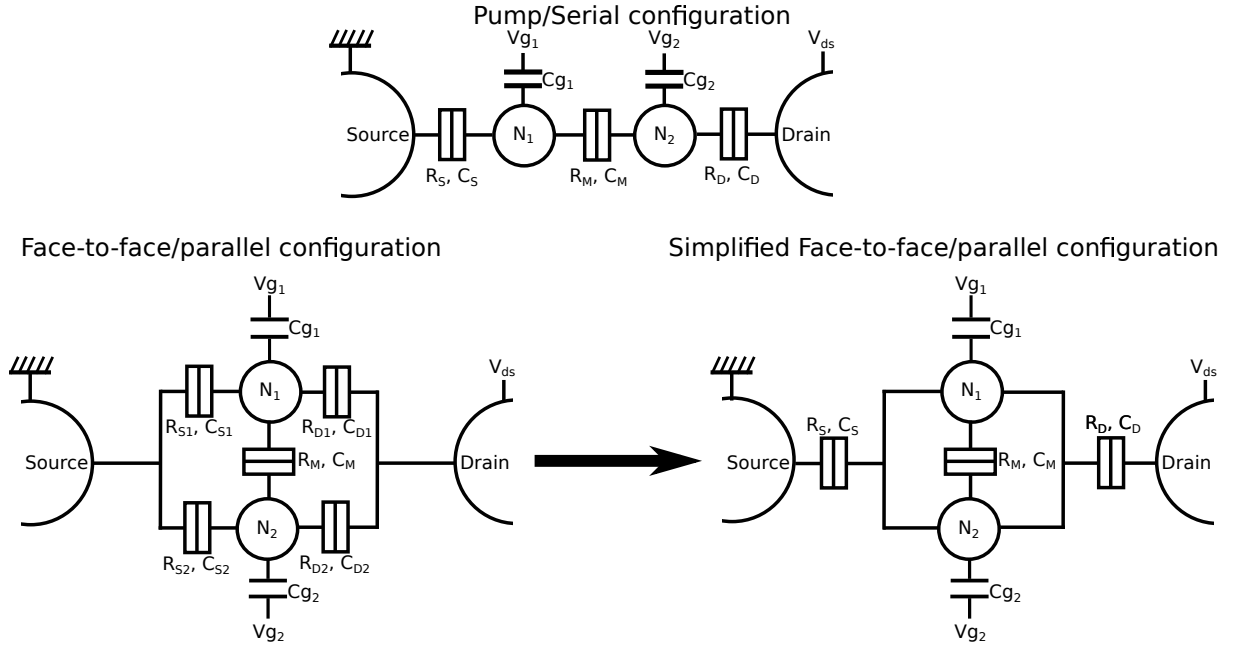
Pump/Serial configuration

$Vg_1$
$Cg_1$
$Vg_2$
$Cg_2$
$V_{ds}$
Source
$N_1$
$N_2$
Drain
$R_S$, $C_S$
$R_M$, $C_M$
$R_D$, $C_D$

Face-to-face/parallel configuration

$Vg_1$
$Cg_1$
$V_{ds}$
$N_1$
$R_{S1}$, $C_{S1}$
$R_{D1}$, $C_{D1}$
Source
$R_M$, $C_M$
Drain
$N_2$
$R_{S2}$, $C_{S2}$
$R_{D2}$, $C_{D2}$
$Cg_2$
$Vg_2$

Simplified Face-to-face/parallel configuration

$Vg_1$
$Cg_1$
$V_{ds}$
$N_1$
$R_S$, $C_S$
$R_D$, $C_D$
Source
$R_M$, $C_M$
Drain
$N_2$
$Cg_2$
$Vg_2$